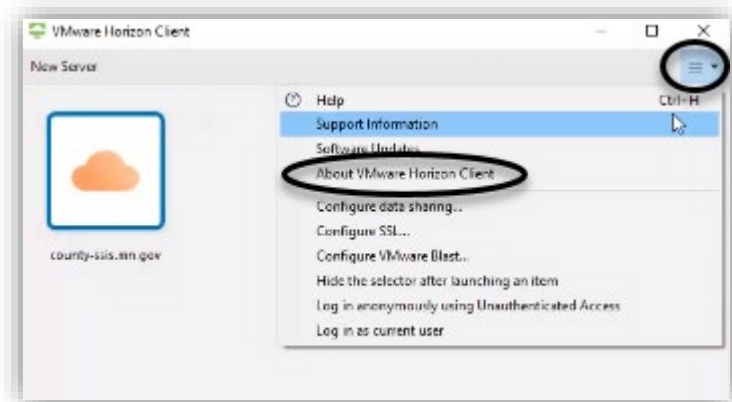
VMware Horizon Client

New Server

county-ssis.mn.gov

Help Ctrl+H
Support Information
Software Updates
About VMware Horizon Client
Configure data sharing...
Configure SSL...
Configure VMware Blast...
Hide the selector after launching an item
Log in anonymously using Unauthenticated Access
Log in as current user